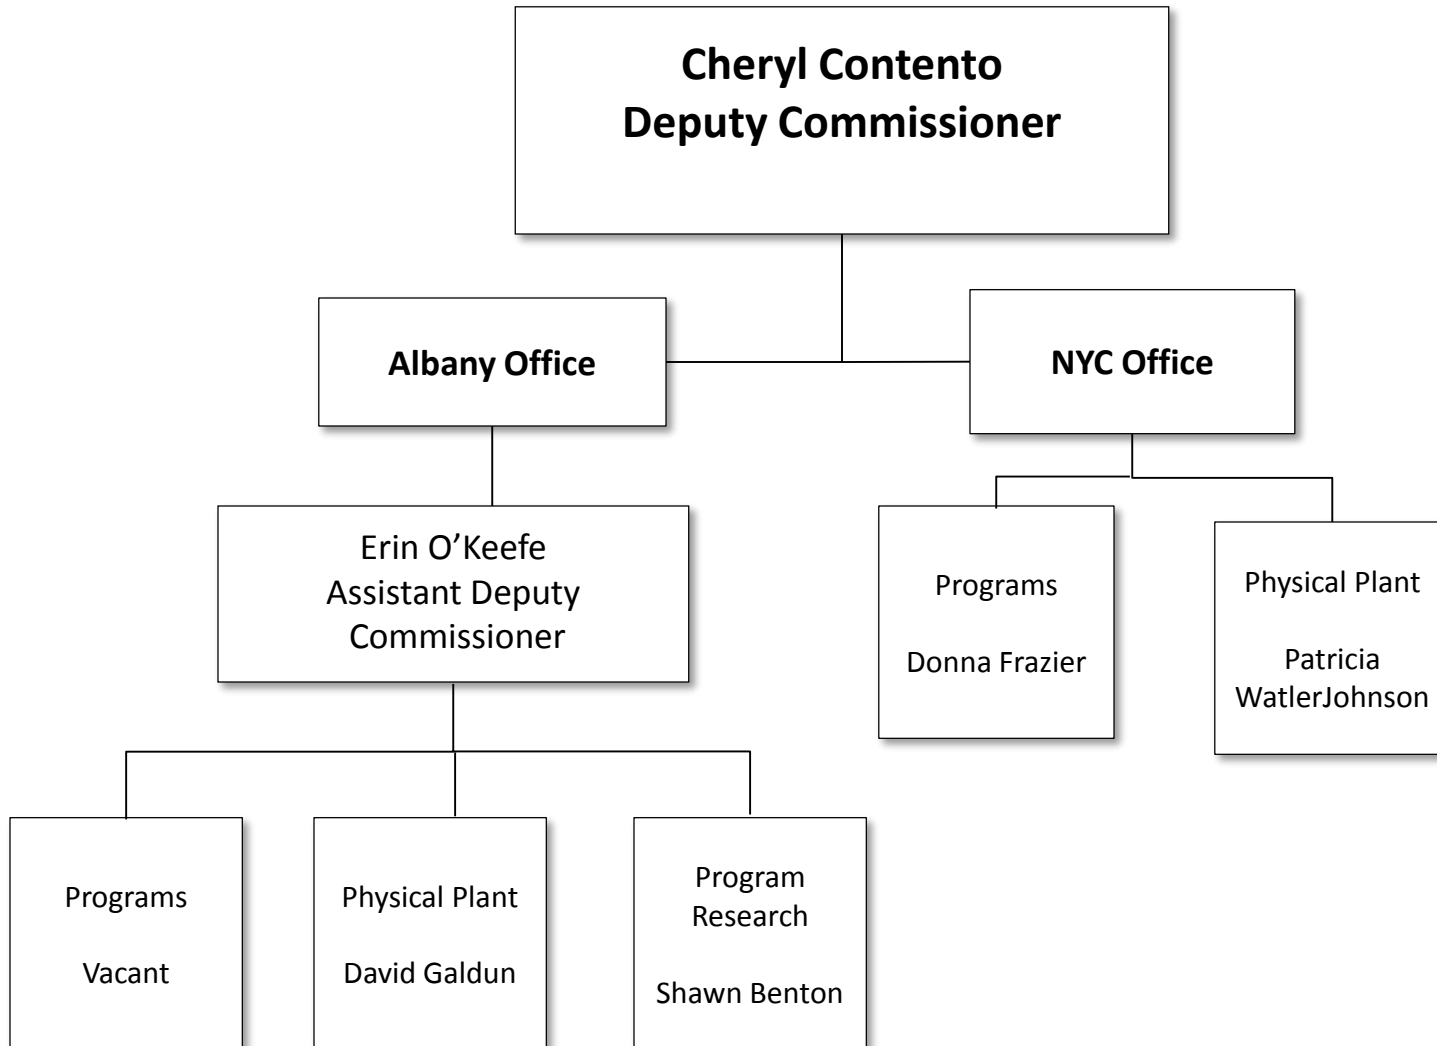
Cheryl Contento
Deputy Commissioner

Albany Office

NYC Office

Erin O'Keefe
Assistant Deputy Commissioner

Programs

Vacant

Physical Plant

David Galdun

Program Research

Shawn Benton

Programs

Donna Frazier

Physical Plant

Patricia WatlerJohnson